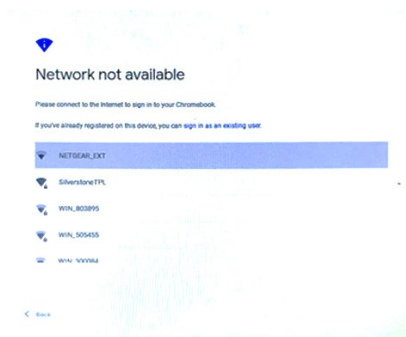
Network not available

Please connect to the Internet to sign in to your Chromebook.

If you've already registered on this device, you can sign in as an existing user.

NETGEAR_EXT

SilverstoneTPL

WIN_803895

WIN_505455

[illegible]

Back